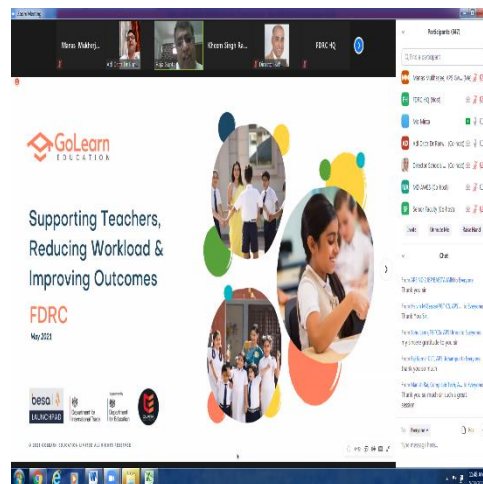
Zoom Meeting

Manas Mukherj...
Kharm Singh Ra...
FDRC HQ

GoLearn
EDUCATION

Supporting Teachers, Reducing Workload & Improving Outcomes

FDRC

May 2023

besa
LAUNCHPAD

Department for International Trade

Department for Education

© 2023 GOLEARN EDUCATION LIMITED ALL RIGHTS RESERVED

Participants (94)

Find a participant

FDRC HQ (Host)

Invite
Unmute Me
Raise Hand

Chat

Thank you sir
Thank You Sir
Thank you sir
Thank you so much for such a great session

To: Everyone

Type message here...